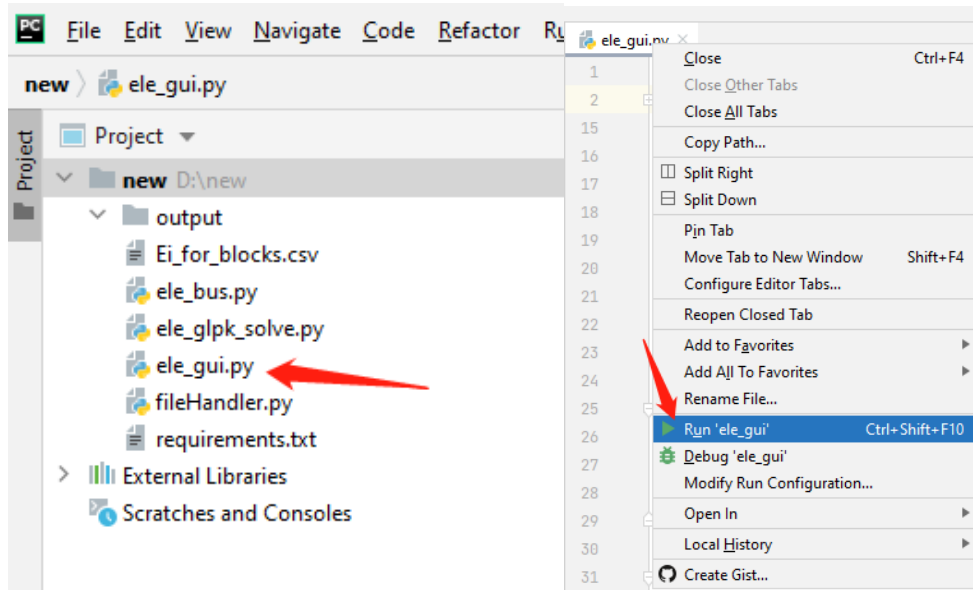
PC File Edit View Navigate Code Refactor Ru

new 〉 ele_gui.py

Project

Project ▾

new D:\new
output
Ei_for_blocks.csv
ele_bus.py
ele_glpk_solve.py
ele_gui.py
fileHandler.py
requirements.txt
External Libraries
Scratches and Consoles

ele_gui.py ×

1
2
15
16
17
18
19
20
21
22
23
24
25
26
27
28
29
30
31

Close Ctrl+F4
Close Other Tabs
Close All Tabs
Copy Path...
Split Right
Split Down
Pin Tab
Move Tab to New Window Shift+F4
Configure Editor Tabs...
Reopen Closed Tab
Add to Favorites
Add All To Favorites
Rename File...
Run 'ele_gui' Ctrl+Shift+F10
Debug 'ele_gui'
Modify Run Configuration...
Open In
Local History
Create Gist...